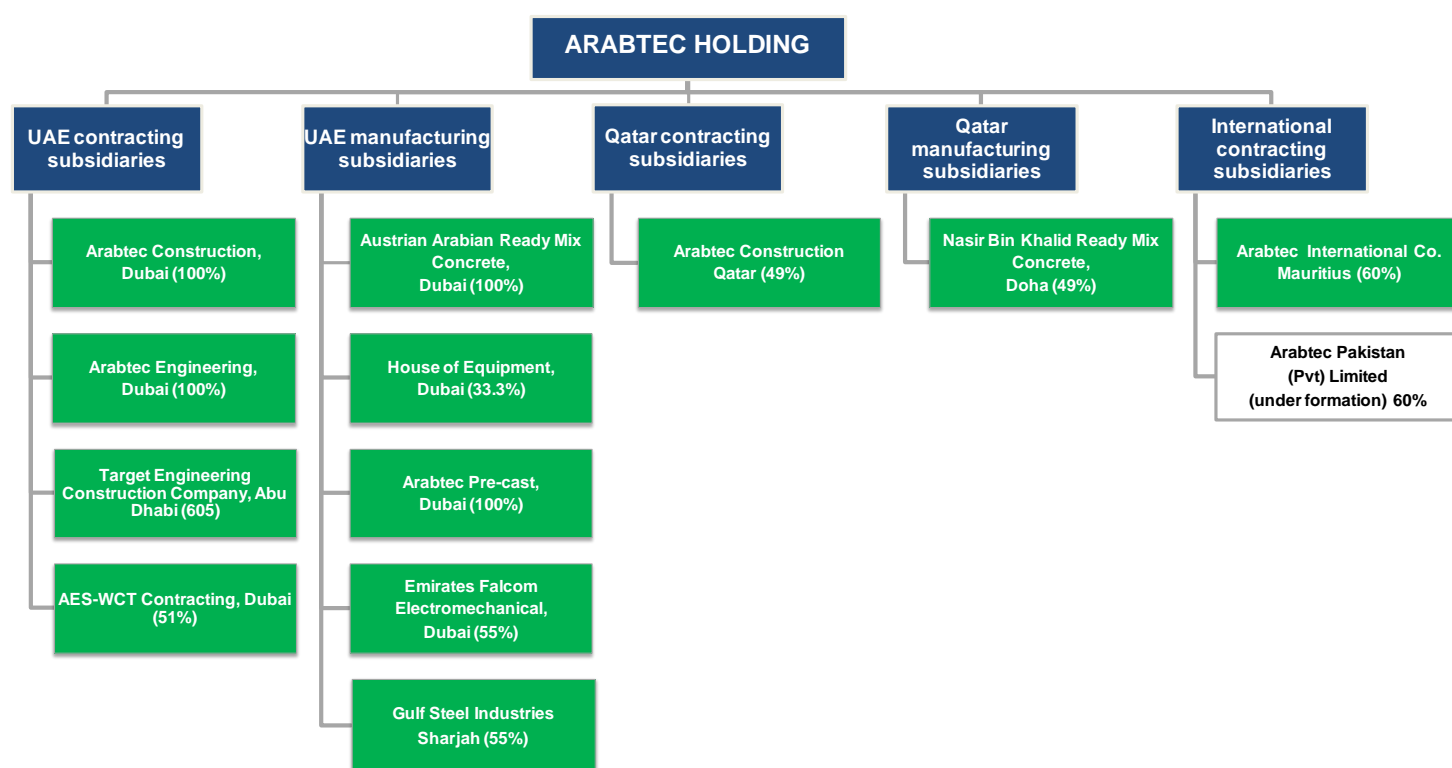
ARABTEC HOLDING

UAE contracting subsidiaries

Arabtec Construction, Dubai (100%)

Arabtec Engineering, Dubai (100%)

Target Engineering Construction Company, Abu Dhabi (605)

AES-WCT Contracting, Dubai (51%)

UAE manufacturing subsidiaries

Austrian Arabian Ready Mix Concrete, Dubai (100%)

House of Equipment, Dubai (33.3%)

Arabtec Pre-cast, Dubai (100%)

Emirates Falcom Electromechanical, Dubai (55%)

Gulf Steel Industries Sharjah (55%)

Qatar contracting subsidiaries

Arabtec Construction Qatar (49%)

Qatar manufacturing subsidiaries

Nasir Bin Khalid Ready Mix Concrete, Doha (49%)

International contracting subsidiaries

Arabtec International Co. Mauritius (60%)

Arabtec Pakistan (Pvt) Limited (under formation) 60%